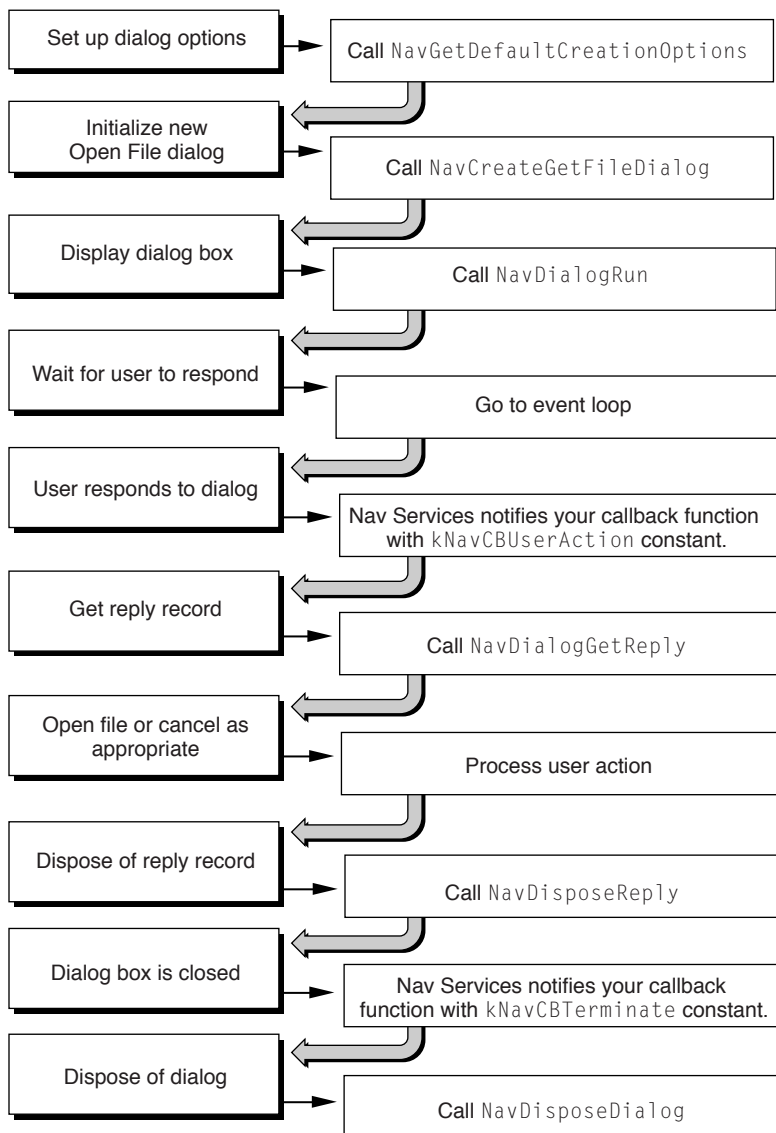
Set up dialog options

Call NavGetDefaultCreationOptions

Initialize new Open File dialog

Call NavCreateGetFileDialog

Display dialog box

Call NavDialogRun

Wait for user to respond

Go to event loop

User responds to dialog

Nav Services notifies your callback function with kNavCBUserAction constant.

Get reply record

Call NavDialogGetReply

Open file or cancel as appropriate

Process user action

Dispose of reply record

Call NavDisposeReply

Dialog box is closed

Nav Services notifies your callback function with kNavCBTerminate constant.

Dispose of dialog

Call NavDisposeDialog